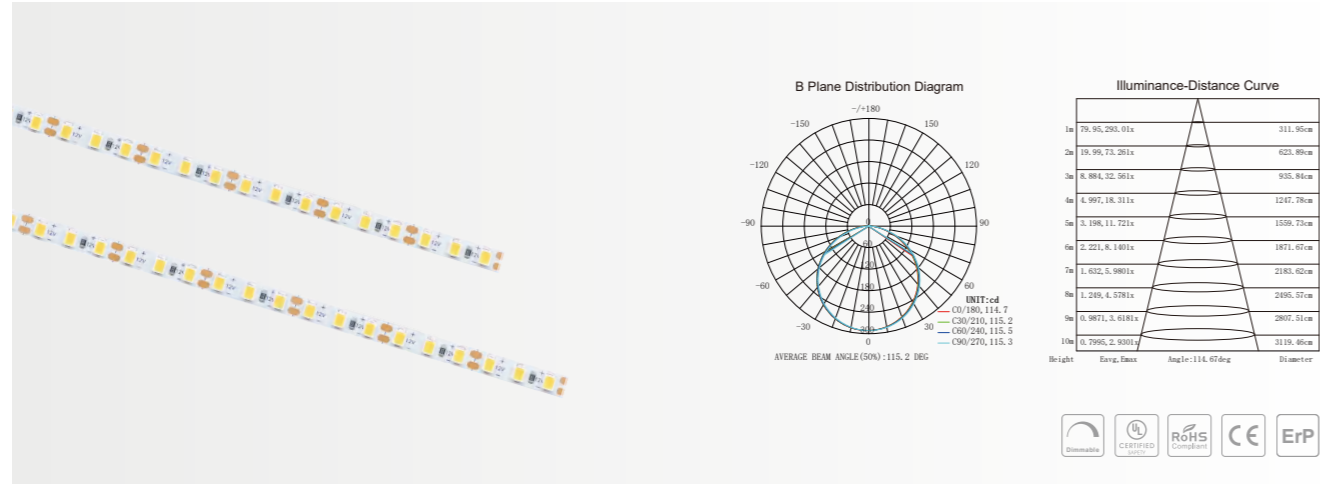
B Plane Distribution Diagram

-/+180
-150
150
-120
120
-90
90
-60
60
-30
30
0
0
60
120
180
240
300

UNIT:cd
C0/180, 114.7
C30/210, 115.2
C60/240, 115.5
C90/270, 115.3

AVERAGE BEAM ANGLE(50%):115.2 DEG

Illuminance-Distance Curve

| Height | Eavg,Emax | Diameter |
|---|---|---|
| 1m | 79.95,293.01x | 311.95cm |
| 2m | 19.99,73.261x | 623.89cm |
| 3m | 8.884,32.561x | 935.84cm |
| 4m | 4.997,18.311x | 1247.78cm |
| 5m | 3.198,11.721x | 1559.73cm |
| 6m | 2.221,8.1401x | 1871.67cm |
| 7m | 1.632,5.9801x | 2183.62cm |
| 8m | 1.249,4.5781x | 2495.57cm |
| 9m | 0.9871,3.6181x | 2807.51cm |
| 10m | 0.7995,2.9301x | 3119.46cm |

Angle:114.67deg

Dimmable
UL CERTIFIED SAFETY
RoHS Compliant
CE
ErP